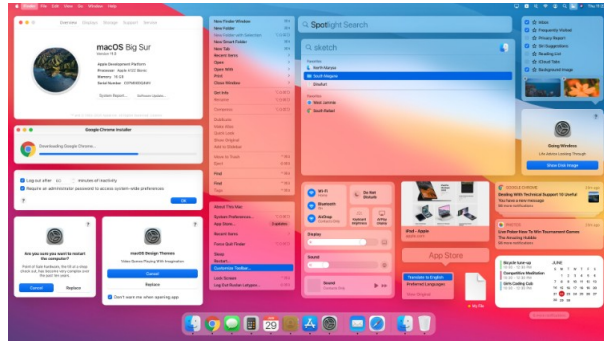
Finder File Edit View Go Window Help

Overview Displays Storage Support Service

macOS Big Sur

Version 11.0

Apple Development Platform

Processor

Memory

Serial Number

System Report... Software Update...

Google Chrome Installer

Downloading Google Chrome...

Log out after minutes of inactivity

Require an administrator password to access system-wide preferences

OK

Are you sure you want to restart the computer?

Cancel Replace

macOS Design Themes

Cancel

Replace

Don't warn me when quitting app

New Finder Window

New Folder

New Tab

Open

Print

Close Window

About This Mac

System Preferences...

App Store...

Recent Items

Force Quit Finder...

Sleep

Restart...

Shut Down...

Lock Screen

Log Out

Spotlight Search

sketch

Wi-Fi

Bluetooth

AirDrop

Do Not Disturb

Display

Sound

App Store

Translate to English

Preferred Languages

Going Wireless

Show Dial Image

Video

Frequently Visited

Privacy Report

Siri Suggestions

Reading List

iCloud Tabs

Background Image

JUNE

29